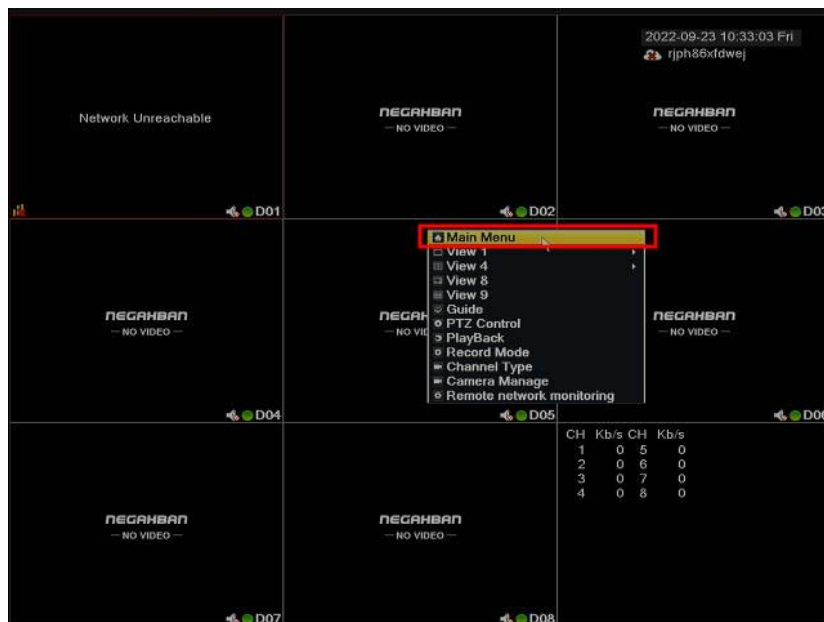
Network Unreachable

D01

NEGAHBAN
— NO VIDEO —

D02

2022-09-23 10:33:03 Fri
rjph86xfdwej

NEGAHBAN
— NO VIDEO —

D03

NEGAHBAN
— NO VIDEO —

D04

NEGAH
— NO VI

Main Menu
View 1
View 4
View 8
View 9
Guide
PTZ Control
PlayBack
Record Mode
Channel Type
Camera Manage
Remote network monitoring

D05

NEGAHBAN
— NO VIDEO —

D06

NEGAHBAN
— NO VIDEO —

D07

NEGAHBAN
— NO VIDEO —

D08

| CH | Kb/s | CH | Kb/s |
|---|---|---|---|
| 1 | 0 | 5 | 0 |
| 2 | 0 | 6 | 0 |
| 3 | 0 | 7 | 0 |
| 4 | 0 | 8 | 0 |